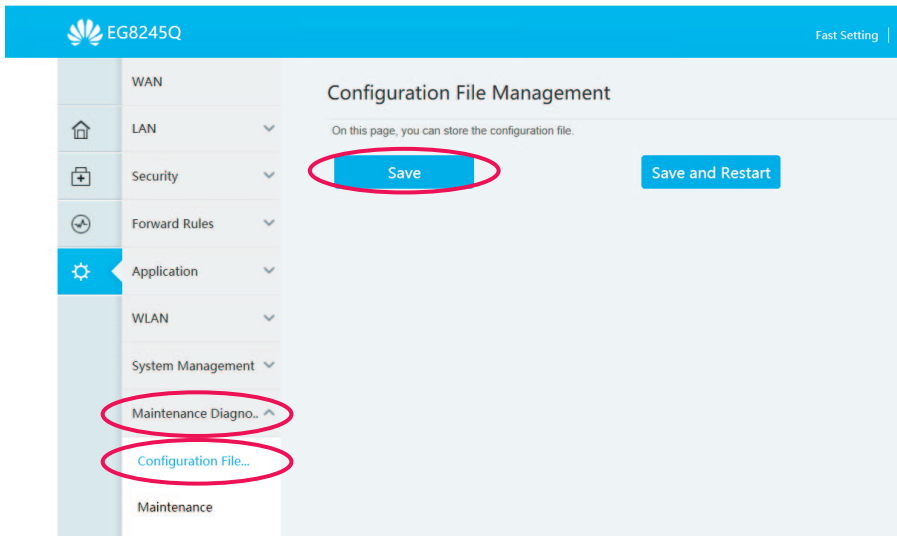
EG8245Q

Fast Setting

WAN
LAN
Security
Forward Rules
Application
WLAN
System Management
Maintenance Diagno..
Configuration File...
Maintenance

Configuration File Management

On this page, you can store the configuration file.

Save

Save and Restart